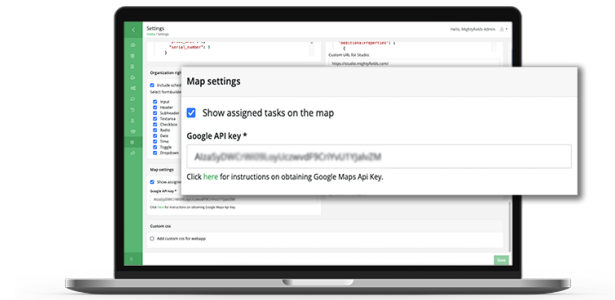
Settings

Hello, MightyFields Admin

"serial_number": ]

"additionalproperties": {

Custom URL for Studio

https://studio.mightyfields.com/

Organization rig

Include sche

Select formbuilde

Input
Header
Subheader
Textarea
Checkbox
Radio
Date
Time
Toggle
Dropdown

Map settings

Show assign

Google API key *

Click here for instructions on obtaining Google Maps Api Key.

Custom css

Add custom css for webapp

Save

Map settings

Show assigned tasks on the map

Google API key *

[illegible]

Click here for instructions on obtaining Google Maps Api Key.